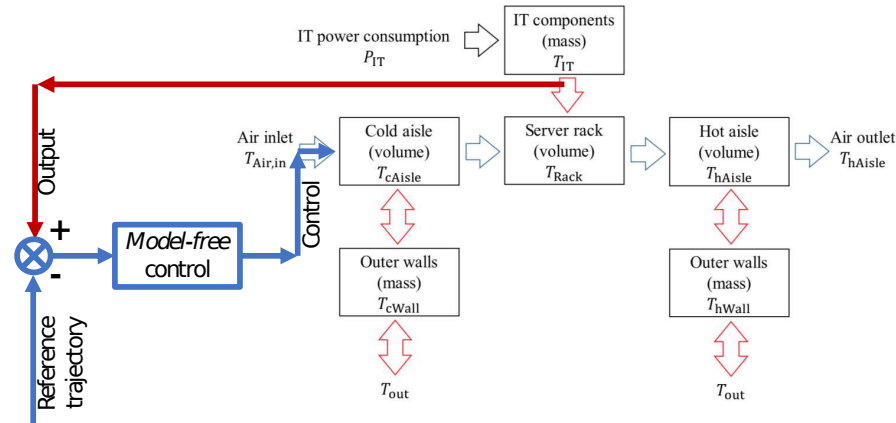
IT power consumption
$P_{\text{IT}}$

IT components
(mass)
$T_{\text{IT}}$

Output

Air inlet
$T_{\text{Air,in}}$

Cold aisle
(volume)
$T_{\text{cAisle}}$

Server rack
(volume)
$T_{\text{Rack}}$

Hot aisle
(volume)
$T_{\text{hAisle}}$

Air outlet
$T_{\text{hAisle}}$

Control

+
-

*Model-free* control

Outer walls
(mass)
$T_{\text{cWall}}$

Outer walls
(mass)
$T_{\text{hWall}}$

Reference trajectory

$T_{\text{out}}$

$T_{\text{out}}$